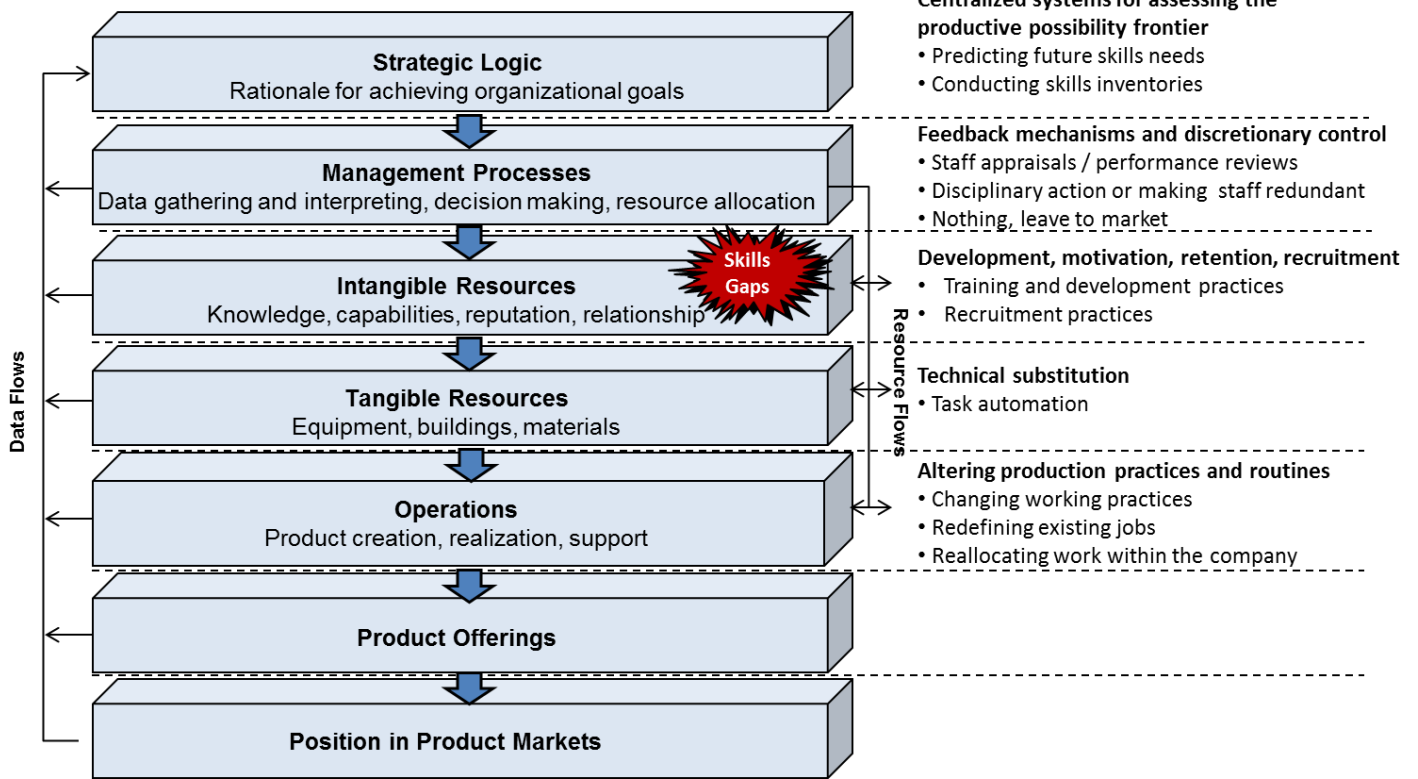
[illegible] productive possibility frontier
• Predicting future skills needs
• Conducting skills inventories

Strategic Logic
Rationale for achieving organizational goals

Feedback mechanisms and discretionary control
• Staff appraisals / performance reviews
• Disciplinary action or making staff redundant
• Nothing, leave to market

Management Processes
Data gathering and interpreting, decision making, resource allocation

Development, motivation, retention, recruitment
• Training and development practices
• Recruitment practices

Intangible Resources
Knowledge, capabilities, reputation, relationship

Skills Gaps

Technical substitution
• Task automation

Tangible Resources
Equipment, buildings, materials

Altering production practices and routines
• Changing working practices
• Redefining existing jobs
• Reallocating work within the company

Operations
Product creation, realization, support

Product Offerings

Position in Product Markets

Data Flows

Resource Flows